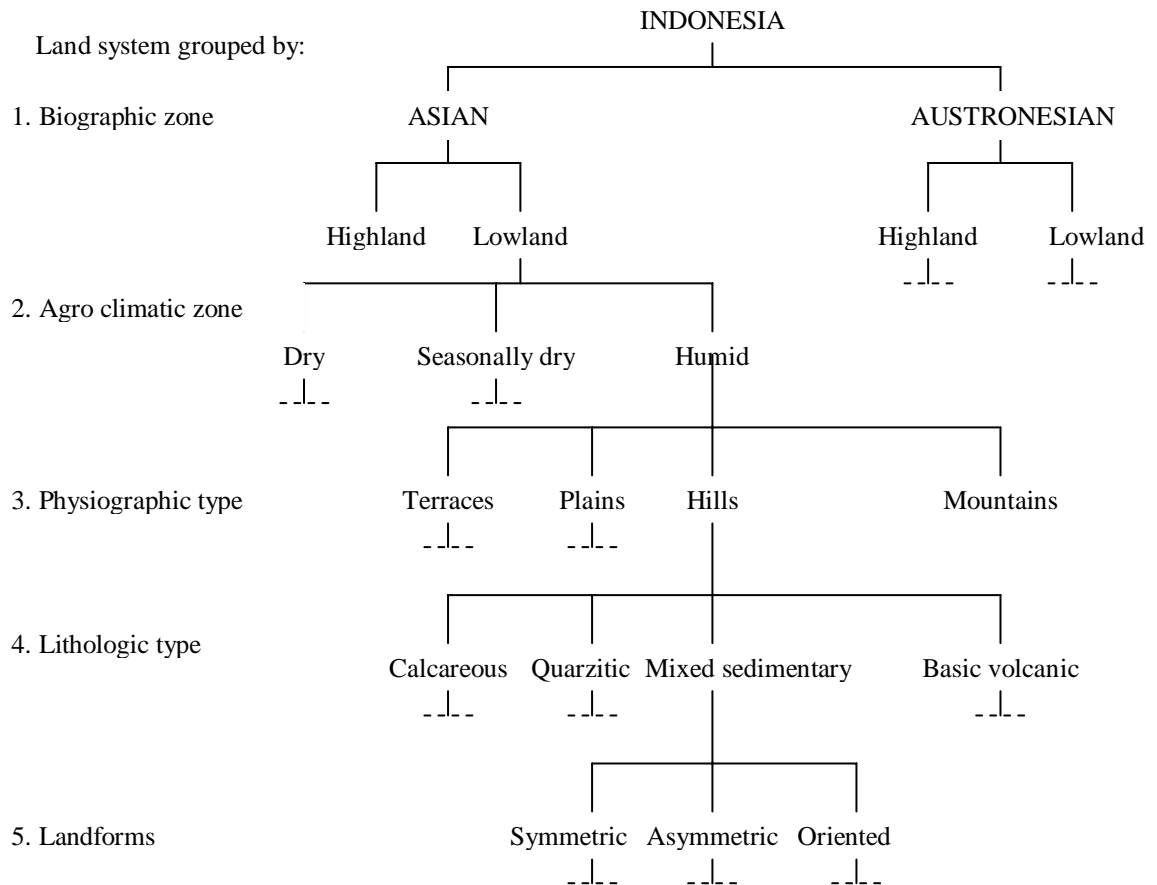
Land system grouped by:

INDONESIA

1. Biographic zone

ASIAN

AUSTRONESIAN

Highland

Lowland

Highland

Lowland

2. Agro climatic zone

Dry

Seasonally dry

Humid

3. Physiographic type

Terraces

Plains

Hills

Mountains

4. Lithologic type

Calcareous

Quarzitic

Mixed sedimentary

Basic volcanic

5. Landforms

Symmetric

Asymmetric

Oriented